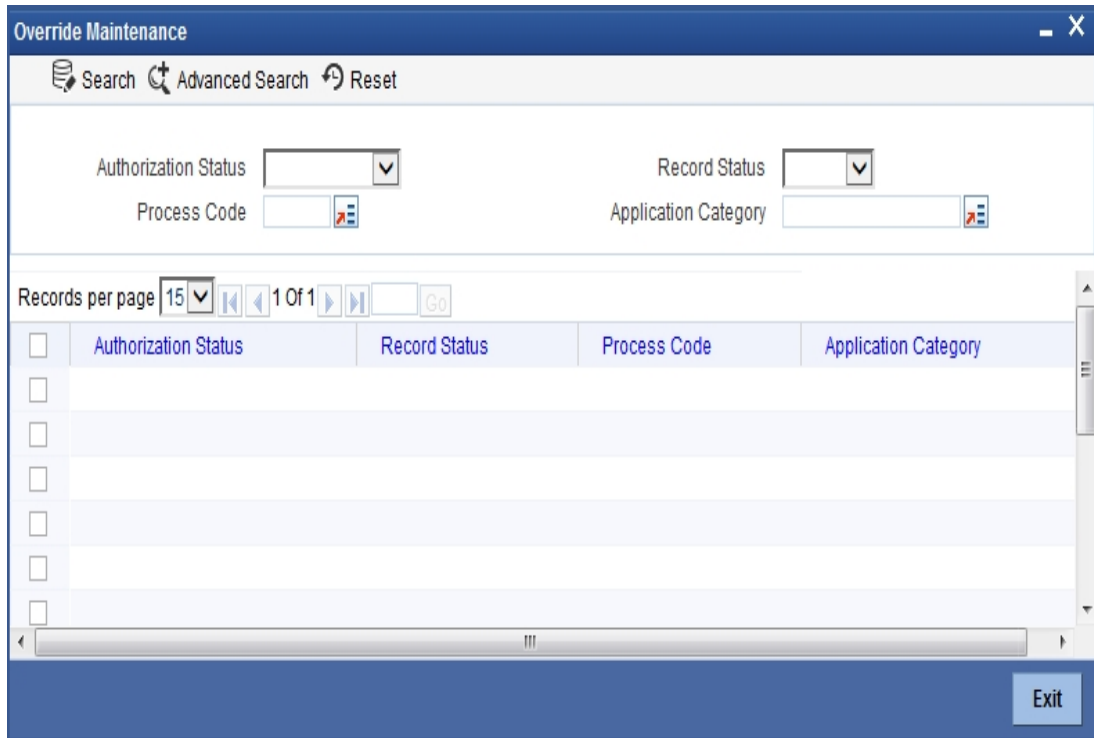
Override Maintenance

Search Advanced Search Reset

Authorization Status

Record Status

Process Code

Application Category

Records per page 15 1 Of 1 Go

| Authorization Status | Record Status | Process Code | Application Category |
|---|---|---|---|
| | | | |
| | | | |
| | | | |
| | | | |
| | | | |
| | | | |

Exit